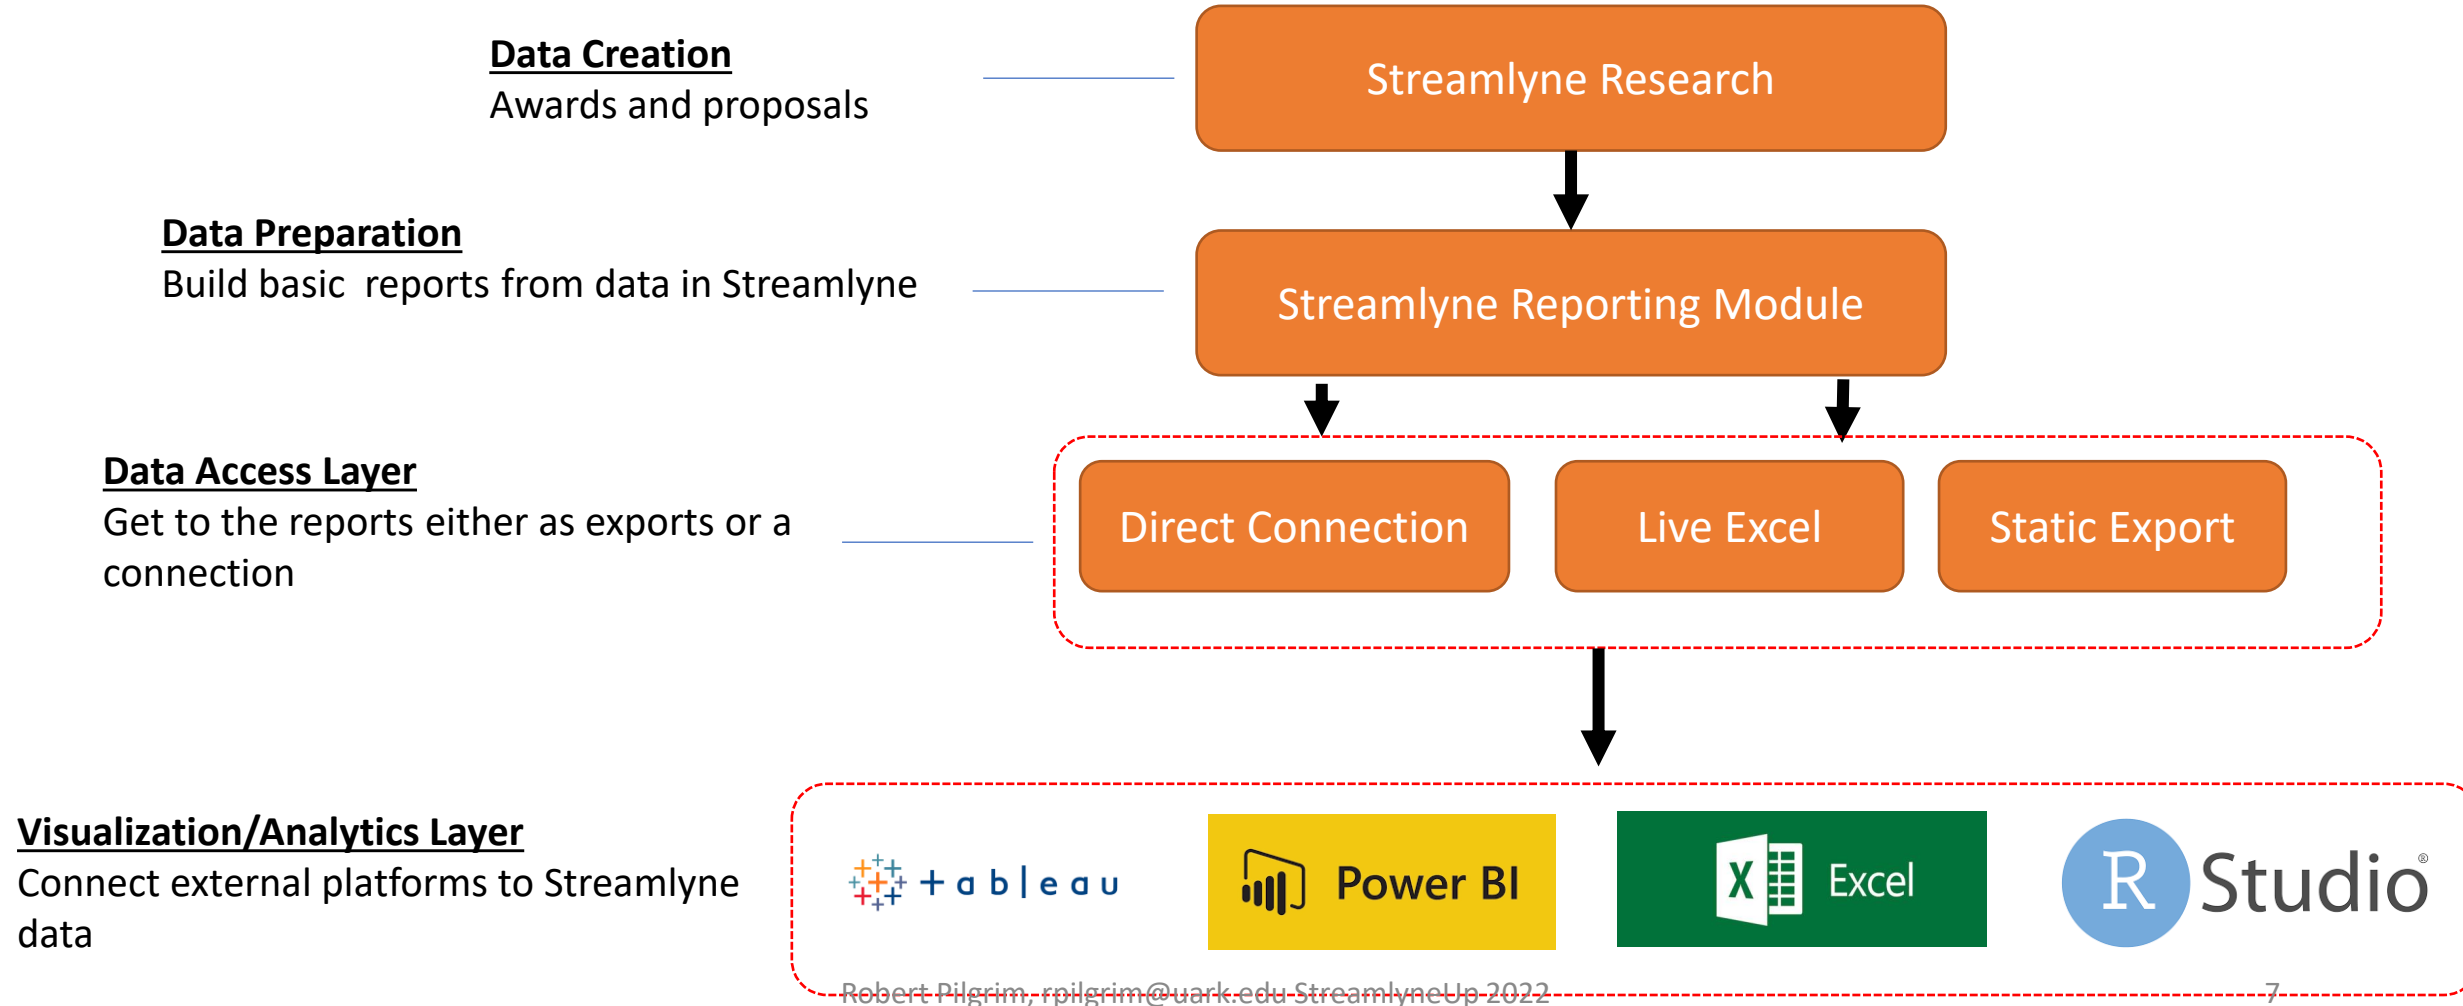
Data Creation
Awards and proposals

Streamlyne Research

Data Preparation
Build basic reports from data in Streamlyne

Streamlyne Reporting Module

Data Access Layer
Get to the reports either as exports or a connection

Direct Connection

Live Excel

Static Export

Visualization/Analytics Layer
Connect external platforms to Streamlyne data

+ableau

Power BI

X Excel

R Studio

Robert Pilgrim, rpilgrim@uark.edu StreamlyneUp 2022

7